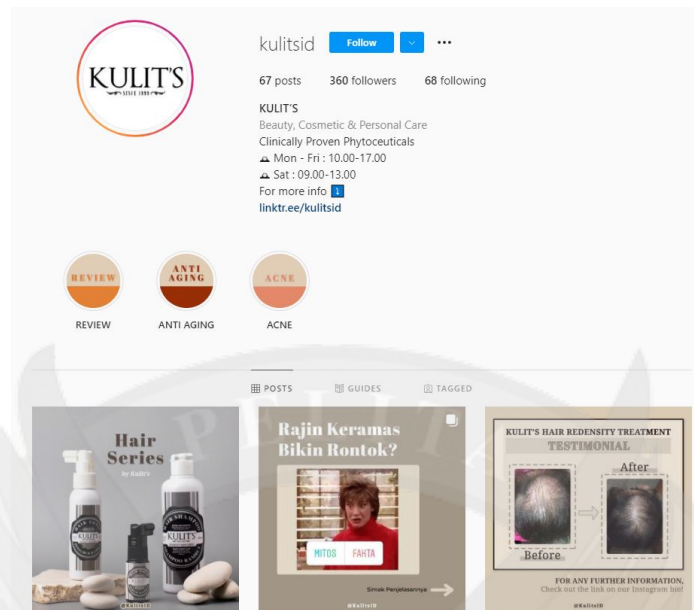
KULIT'S
SINCE 1999

kulitsid Follow ...

67 posts 360 followers 68 following

KULIT'S
Beauty, Cosmetic & Personal Care
Clinically Proven Phytoceuticals
Mon - Fri : 10.00-17.00
Sat : 09.00-13.00
For more info
linktr.ee/kulitsid

REVIEW
REVIEW

ANTI AGING
ANTI AGING

ACNE
ACNE

POSTS GUIDES TAGGED

Hair Series
by Kulit's

KULIT'S

KULIT'S

@KulitsID

Rajin Keramas Bikin Rontok?

MITOS FAKTA

Simak Penjelasannya

@KulitsID

KULIT'S HAIR REDENSITY TREATMENT
TESTIMONIAL

After

Before

FOR ANY FURTHER INFORMATION, Check out the link on our Instagram bio!

@KulitsID